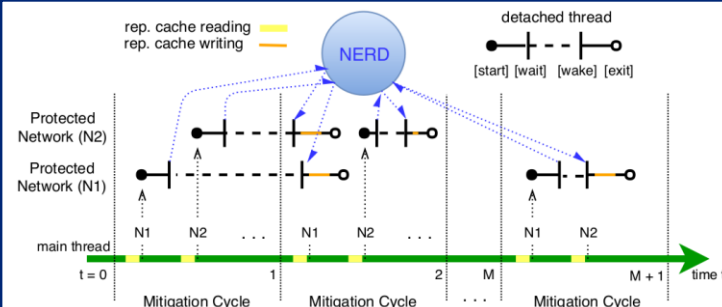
rep. cache reading
rep. cache writing

NERD

detached thread

[start] [wait] [wake] [exit]

Protected Network (N2)

Protected Network (N1)

N1 N2 . . . N1 N2 . . . N1 N2

main thread

t = 0 1 2 M M + 1 time

Mitigation Cycle Mitigation Cycle . . . Mitigation Cycle